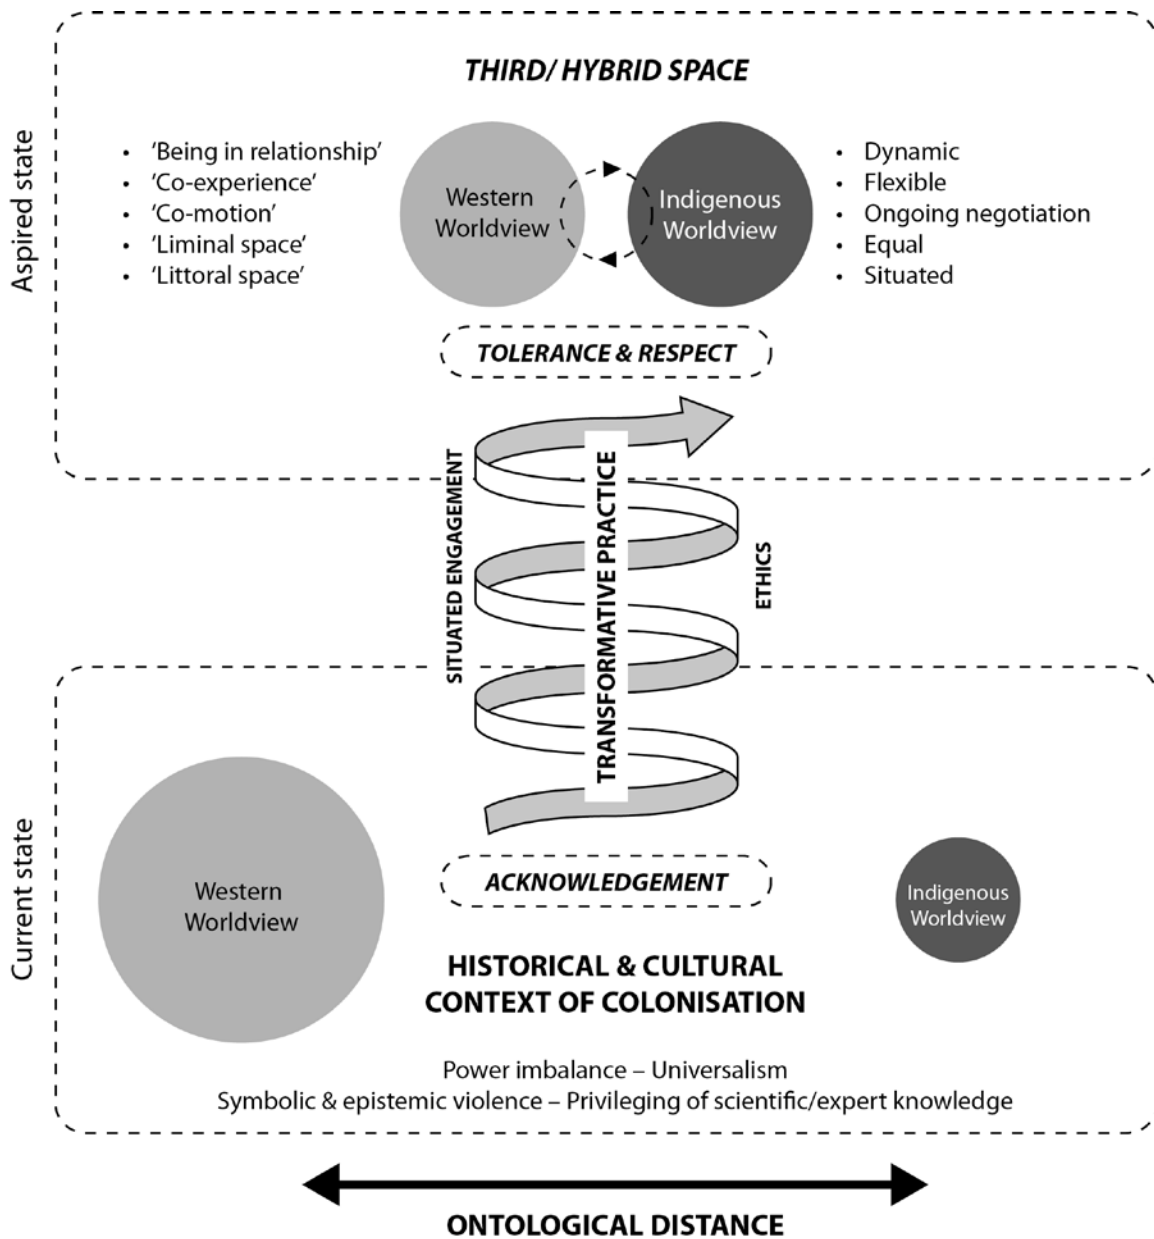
Aspired state

THIRD/ HYBRID SPACE

- 'Being in relationship'
- 'Co-experience'
- 'Co-motion'
- 'Liminal space'
- 'Littoral space'

Western Worldview

Indigenous Worldview

- Dynamic
- Flexible
- Ongoing negotiation
- Equal
- Situated

TOLERANCE & RESPECT

SITUATED ENGAGEMENT

TRANSFORMATIVE PRACTICE

ETHICS

Current state

Western Worldview

ACKNOWLEDGEMENT

Indigenous Worldview

HISTORICAL & CULTURAL CONTEXT OF COLONISATION

Power imbalance – Universalism
Symbolic & epistemic violence – Privileging of scientific/expert knowledge

ONTOLOGICAL DISTANCE